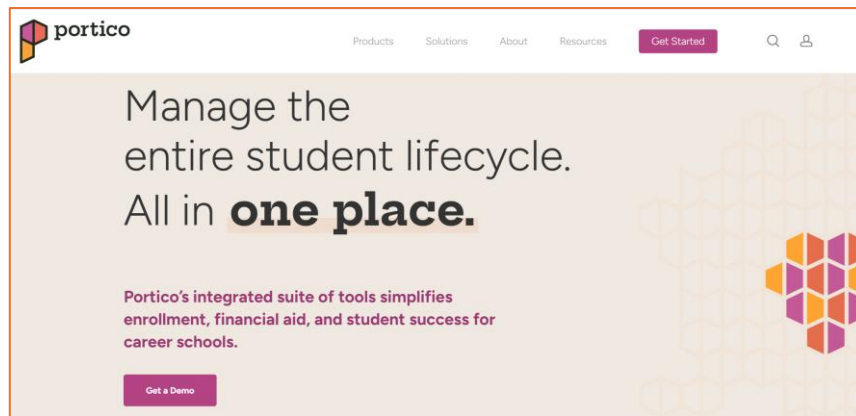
portico

Products Solutions About Resources Get Started

Manage the entire student lifecycle. All in **one place.**

Portico's integrated suite of tools simplifies enrollment, financial aid, and student success for career schools.

Get a Demo